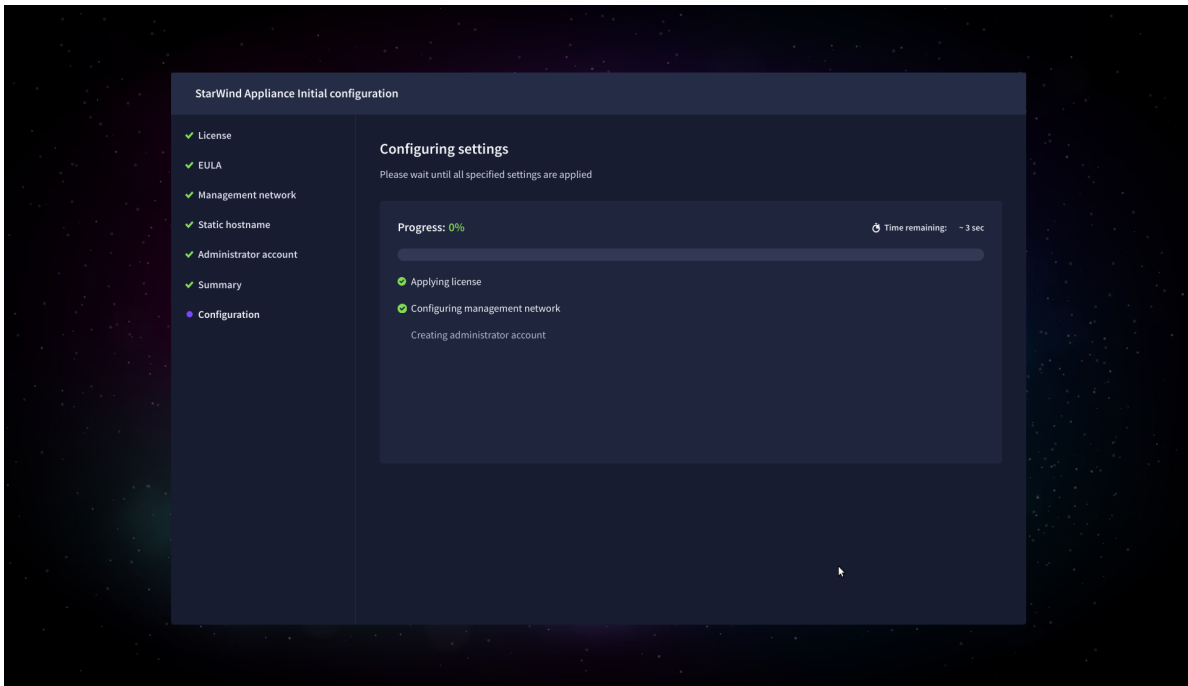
StarWind Appliance Initial configuration

License
EULA
Management network
Static hostname
Administrator account
Summary
Configuration

Configuring settings

Please wait until all specified settings are applied

Progress: 0%

Time remaining: ~ 3 sec

Applying license
Configuring management network
Creating administrator account